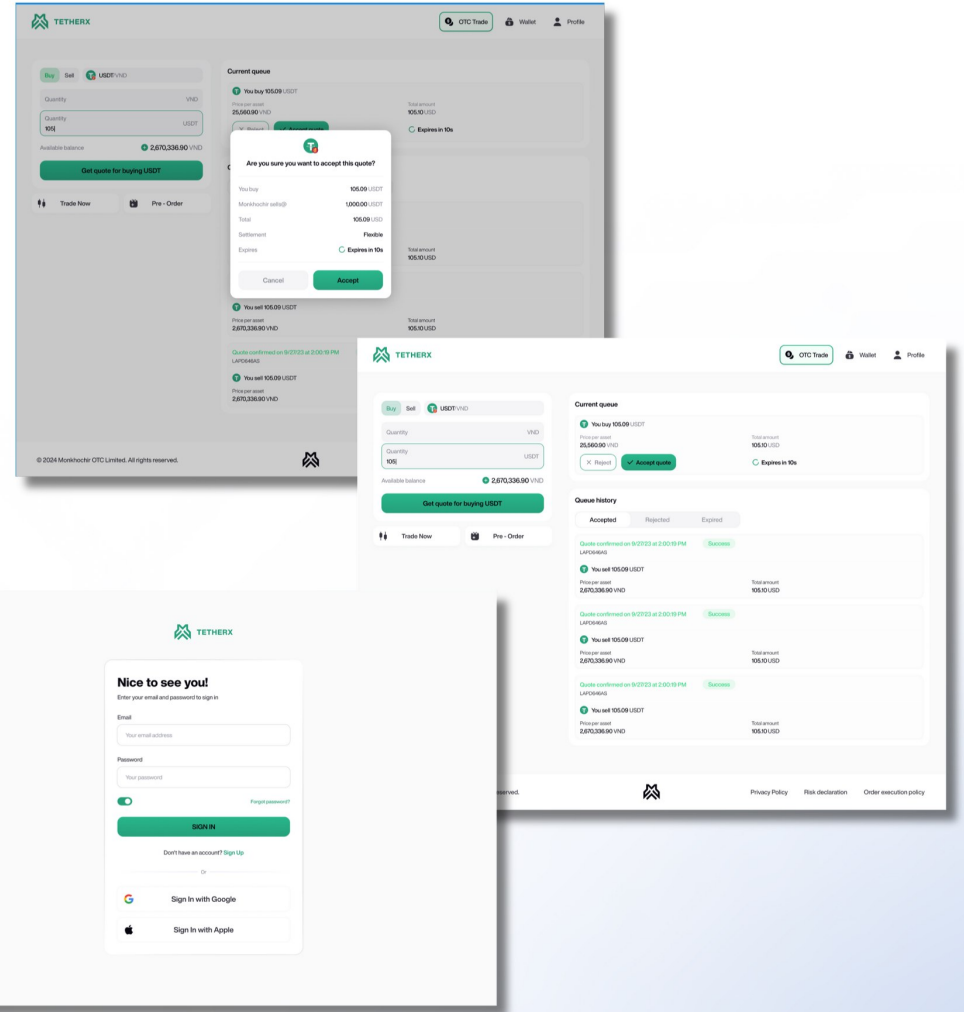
TETHERX

OTC Trade   Wallet   Profile

Buy   Sell   USDT/VND

Quantity   VND

Quantity   USDT
105|

Available balance   2,670,336.90 VND

Get quote for buying USDT

Trade Now   Pre - Order

Current queue

You buy 105.09 USDT

Price per asset
25,560.90 VND

Total amount
105.10 USD

Reject   Accept quote

Expires in 10s

Are you sure you want to accept this quote?

| | |
|---|---|
| You buy | 105.09 USDT |
| Monkhoch! sells@ | 1,000.00 USDT |
| Total | 105.09 USD |
| Settlement | Flexible |
| Expires | Expires in 10s |

Cancel   Accept

Total amount
105.10 USD

You sell 105.09 USDT

Price per asset
2,670,336.90 VND

Total amount
105.10 USD

Quote confirmed on 9/27/23 at 2:00:19 PM
LAPD646AS

You sell 105.09 USDT

Price per asset
2,670,336.90 VND

© 2024 Monkhoch! OTC Limited. All rights reserved.

TETHERX

OTC Trade   Wallet   Profile

Buy   Sell   USDT/VND

Quantity   VND

Quantity   USDT
105|

Available balance   2,670,336.90 VND

Get quote for buying USDT

Trade Now   Pre - Order

Current queue

You buy 105.09 USDT

Price per asset
25,560.90 VND

Total amount
105.10 USD

Reject   Accept quote

Expires in 10s

Queue history

Accepted   Rejected   Expired

Quote confirmed on 9/27/23 at 2:00:19 PM   Success
LAPD646AS

You sell 105.09 USDT

Price per asset
2,670,336.90 VND

Total amount
105.10 USD

Quote confirmed on 9/27/23 at 2:00:19 PM   Success
LAPD646AS

You sell 105.09 USDT

Price per asset
2,670,336.90 VND

Total amount
105.10 USD

Quote confirmed on 9/27/23 at 2:00:19 PM   Success
LAPD646AS

You sell 105.09 USDT

Price per asset
2,670,336.90 VND

Total amount
105.10 USD

eserved.

Privacy Policy   Risk declaration   Order execution policy

TETHERX

Nice to see you!
Enter your email and password to sign in

Email
Your email address

Password
Your password

Forgot password?

SIGN IN

Don't have an account? Sign Up

Or

Sign In with Google

Sign In with Apple